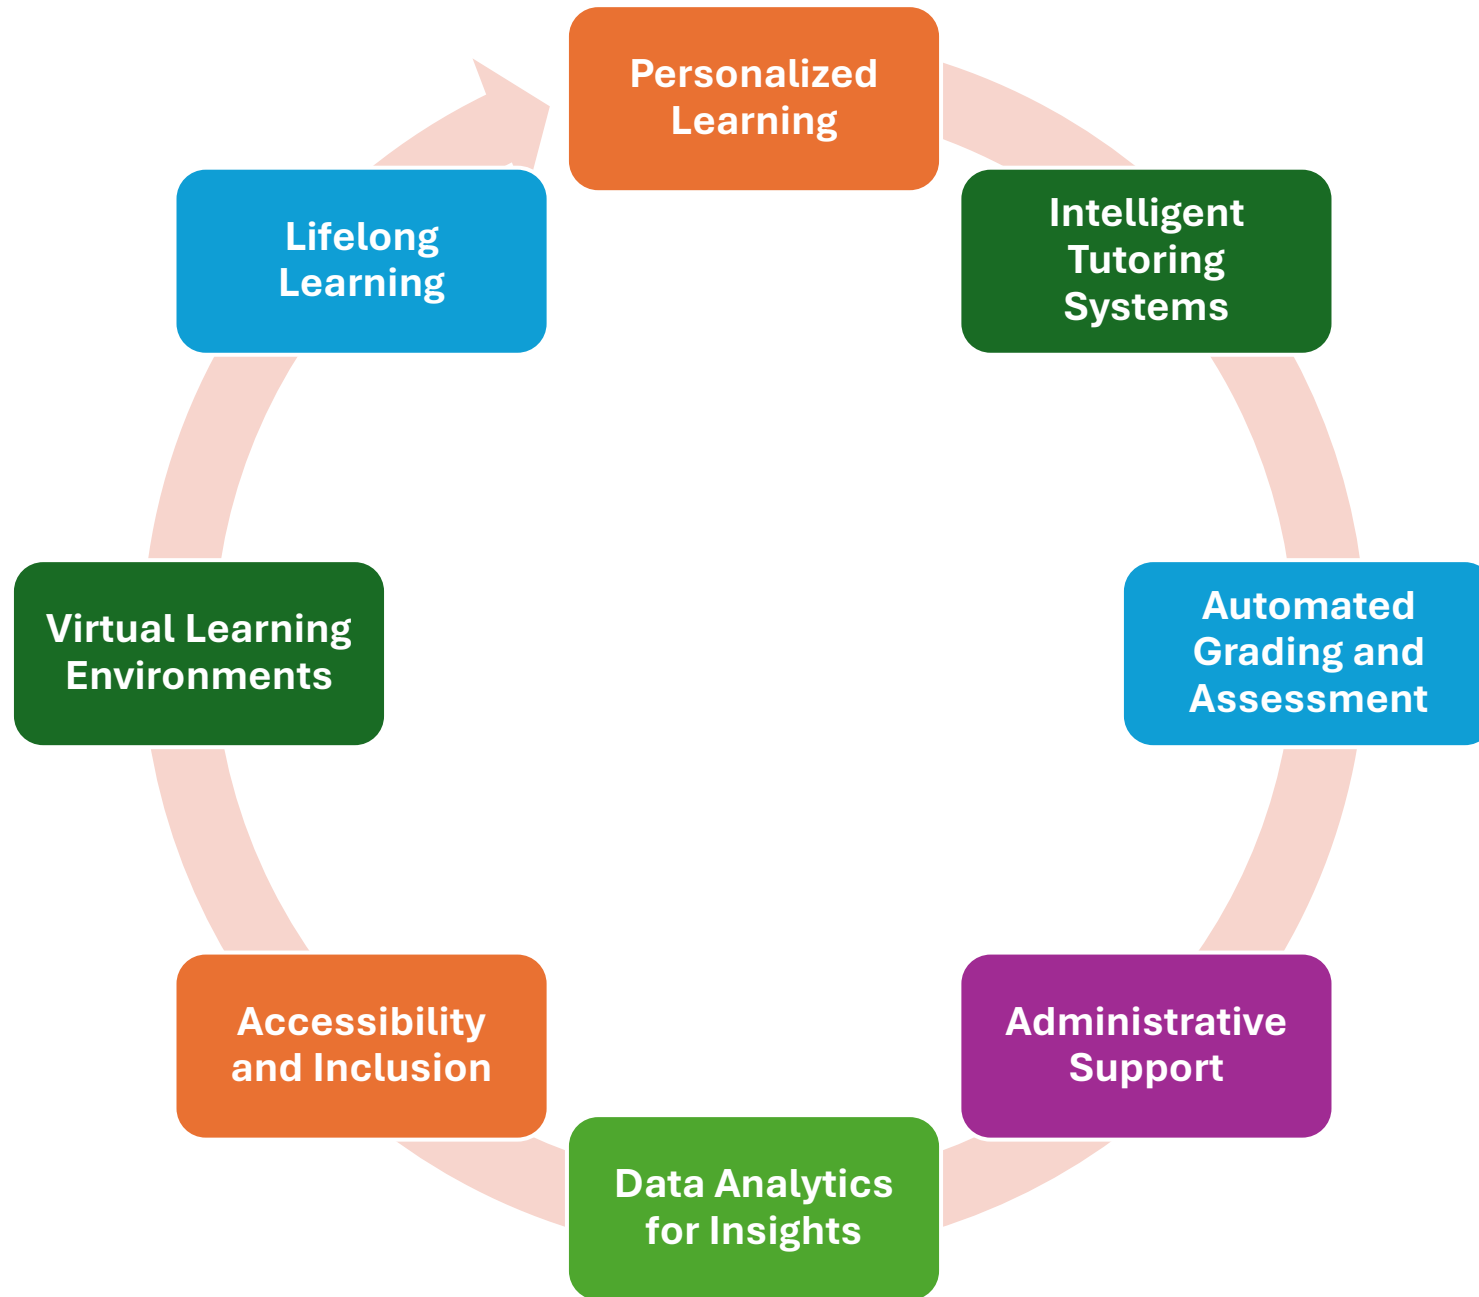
Personalized Learning

Intelligent Tutoring Systems

Automated Grading and Assessment

Administrative Support

Data Analytics for Insights

Accessibility and Inclusion

Virtual Learning Environments

Lifelong Learning